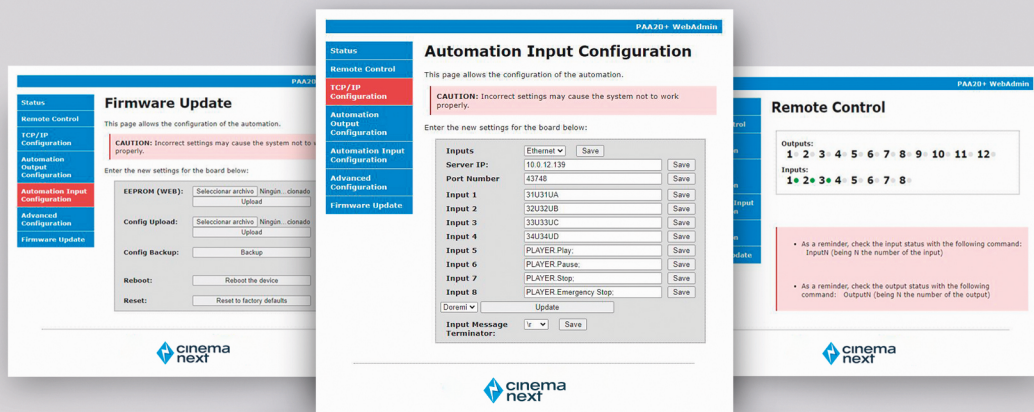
PAA20+ WebAdmin

Status
Remote Control
TCP/IP Configuration
Automation Output Configuration
Automation Input Configuration
Advanced Configuration
Firmware Update

Firmware Update

This page allows the configuration of the automation.

CAUTION: Incorrect settings may cause the system not to w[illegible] properly.

Enter the new settings for the board below:

EEPROM (WEB): Seleccionar archivo Ningún...cionado Upload

Config Upload: Seleccionar archivo Ningún...cionado Upload

Config Backup: Backup

Reboot: Reboot the device

Reset: Reset to factory defaults

cinema next

PAA20+ WebAdmin

Status
Remote Control
TCP/IP Configuration
Automation Output Configuration
Automation Input Configuration
Advanced Configuration
Firmware Update

Automation Input Configuration

This page allows the configuration of the automation.

CAUTION: Incorrect settings may cause the system not to work properly.

Enter the new settings for the board below:

| | | |
|---|---|---|
| Inputs | Ethernet | Save |
| Server IP: | 10.0.12.139 | Save |
| Port Number | 43748 | Save |
| Input 1 | 31U31UA | Save |
| Input 2 | 32U32UB | Save |
| Input 3 | 33U33UC | Save |
| Input 4 | 34U34UD | Save |
| Input 5 | PLAYER.Play; | Save |
| Input 6 | PLAYER.Pause; | Save |
| Input 7 | PLAYER.Stop; | Save |
| Input 8 | PLAYER.Emergency Stop; | Save |
| Doremi | Update | |
| Input Message Terminator: | \r | Save |

cinema next

PAA20+ WebAdmin

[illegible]ntrol
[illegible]n
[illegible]n
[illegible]nput
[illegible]n
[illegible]pdate

Remote Control

Outputs:
1 2 3 4 5 6 7 8 9 10 11 12

Inputs:
1 2 3 4 5 6 7 8

• As a reminder, check the input status with the following command: InputN (being N the number of the input)

• As a reminder, check the output status with the following command: OutputN (being N the number of the output)

cinema next